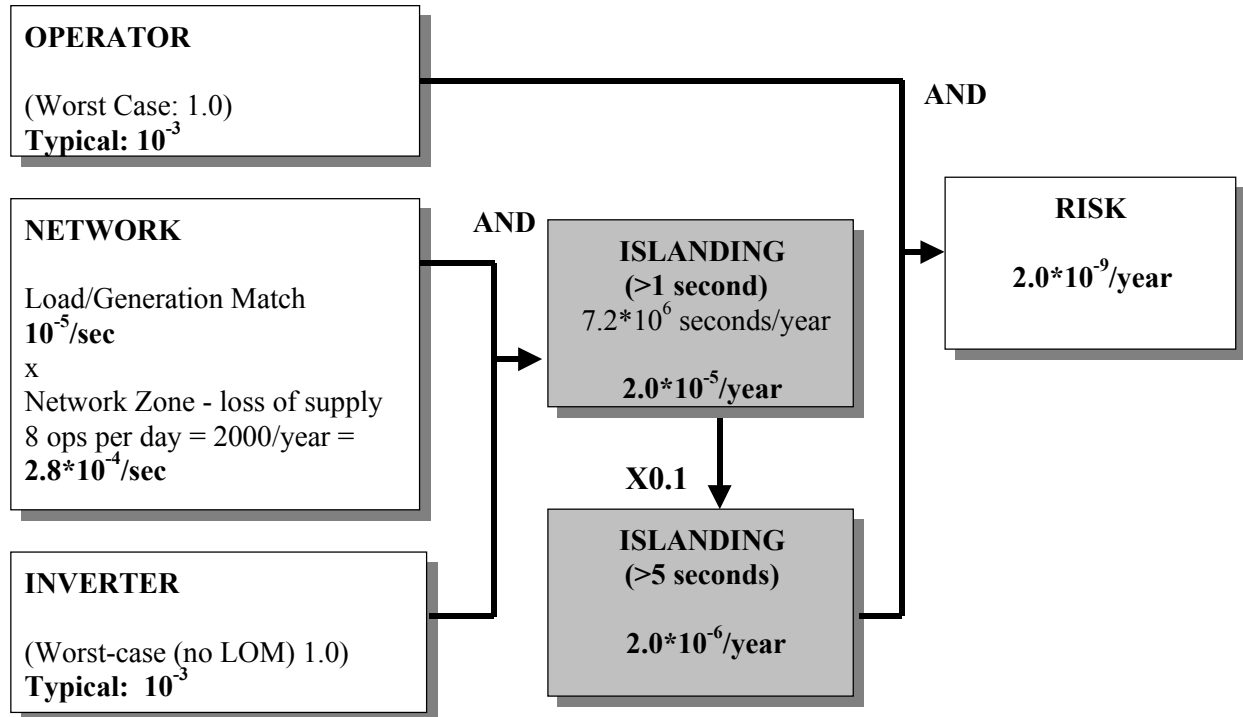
OPERATOR

(Worst Case: 1.0)
Typical: $10^{-3}$

AND

NETWORK

Load/Generation Match
$10^{-5}$/sec
x
Network Zone - loss of supply
8 ops per day = 2000/year =
$2.8*10^{-4}$/sec

AND

ISLANDING
(>1 second)
$7.2*10^{6}$ seconds/year

$2.0*10^{-5}$/year

RISK

$2.0*10^{-9}$/year

X0.1

ISLANDING
(>5 seconds)

$2.0*10^{-6}$/year

INVERTER

(Worst-case (no LOM) 1.0)
Typical: $10^{-3}$